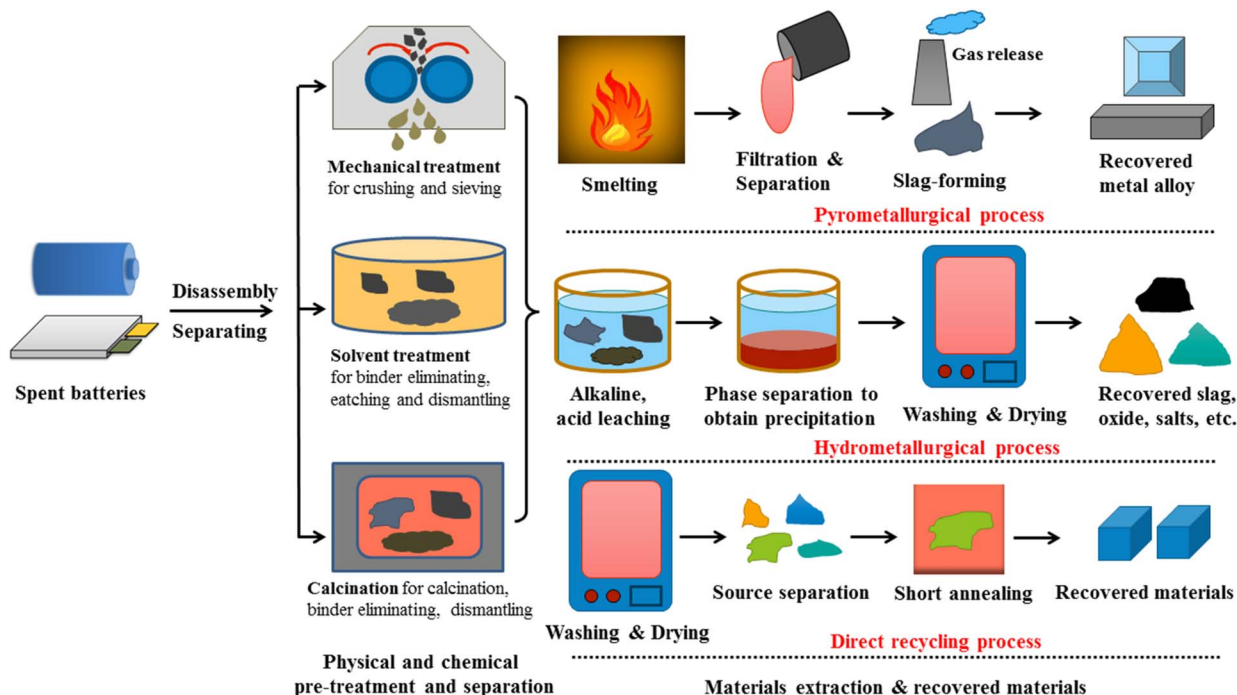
Spent batteries

Disassembly

Separating

Mechanical treatment for crushing and sieving

Solvent treatment for binder eliminating, eatching and dismantling

Calcination for calcination, binder eliminating, dismantling

Physical and chemical pre-treatment and separation

Smelting

Filtration & Separation

Gas release

Slag-forming

Recovered metal alloy

Pyrometallurgical process

Alkaline, acid leaching

Phase separation to obtain precipitation

Washing & Drying

Recovered slag, oxide, salts, etc.

Hydrometallurgical process

Washing & Drying

Source separation

Short annealing

Recovered materials

Direct recycling process

Materials extraction & recovered materials